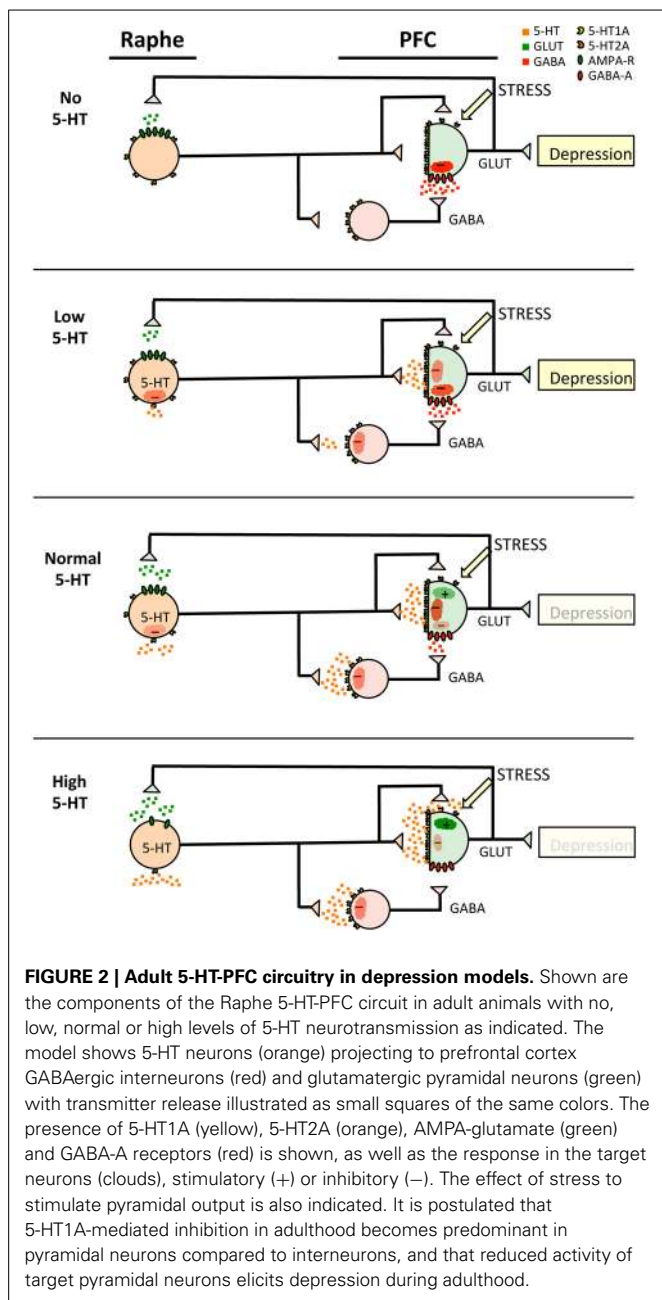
Raphe

PFC

5-HT
GLUT
GABA
5-HT1A
5-HT2A
AMPA-R
GABA-A

No 5-HT

STRESS

GLUT

Depression

GABA

Low 5-HT

5-HT

STRESS

GLUT

Depression

GABA

Normal 5-HT

5-HT

STRESS

GLUT

Depression

GABA

High 5-HT

5-HT

STRESS

GLUT

Depression

GABA

**FIGURE 2 | Adult 5-HT-PFC circuitry in depression models.** Shown are the components of the Raphe 5-HT-PFC circuit in adult animals with no, low, normal or high levels of 5-HT neurotransmission as indicated. The model shows 5-HT neurons (orange) projecting to prefrontal cortex GABAergic interneurons (red) and glutamatergic pyramidal neurons (green) with transmitter release illustrated as small squares of the same colors. The presence of 5-HT1A (yellow), 5-HT2A (orange), AMPA-glutamate (green) and GABA-A receptors (red) is shown, as well as the response in the target neurons (clouds), stimulatory (+) or inhibitory (–). The effect of stress to stimulate pyramidal output is also indicated. It is postulated that 5-HT1A-mediated inhibition in adulthood becomes predominant in pyramidal neurons compared to interneurons, and that reduced activity of target pyramidal neurons elicits depression during adulthood.